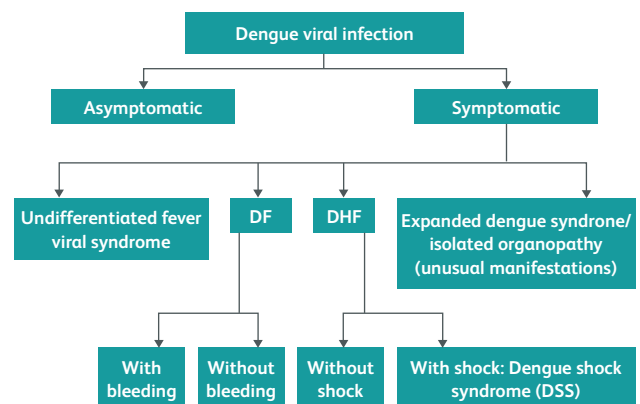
Dengue viral infection

Asymptomatic

Symptomatic

Undifferentiated fever viral syndrome

DF

DHF

Expanded dengue syndrone/ isolated organopathy (unusual manifestations)

With bleeding

Without bleeding

Without shock

With shock: Dengue shock syndrome (DSS)